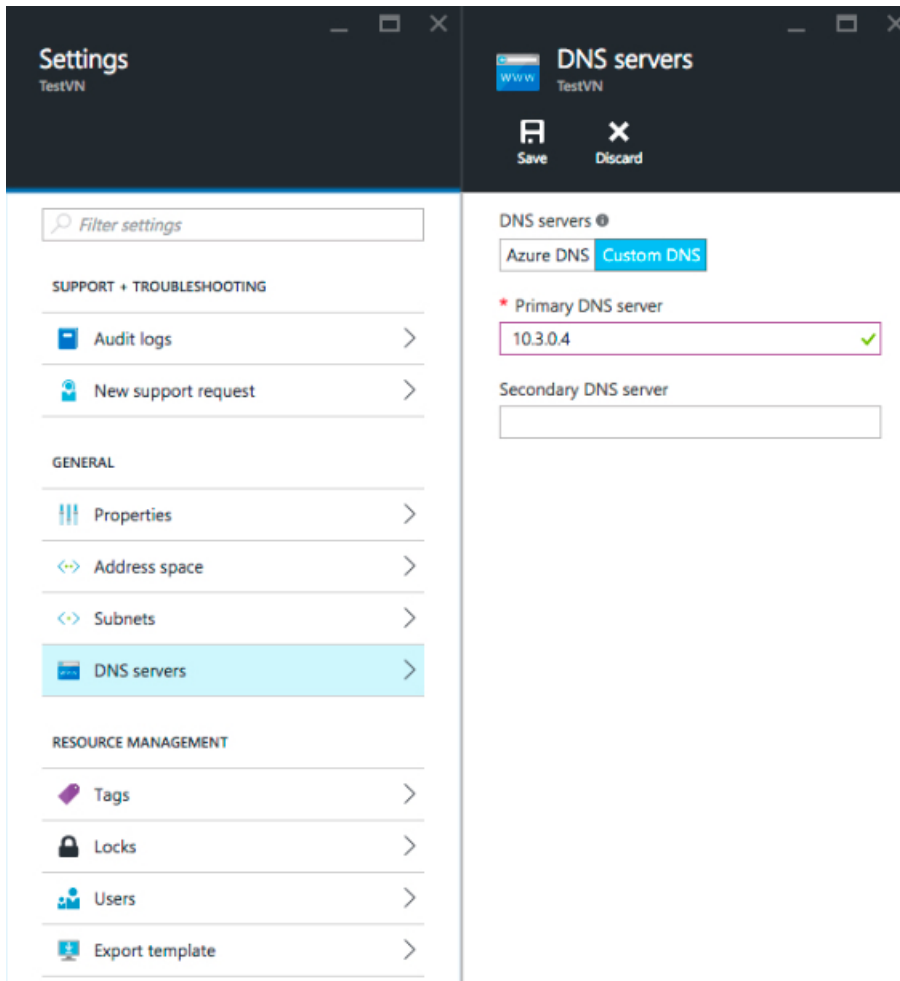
Settings
TestVN

Filter settings

SUPPORT + TROUBLESHOOTING

Audit logs

New support request

GENERAL

Properties

Address space

Subnets

DNS servers

RESOURCE MANAGEMENT

Tags

Locks

Users

Export template

WWW
DNS servers
TestVN

Save

Discard

DNS servers

Azure DNS Custom DNS

* Primary DNS server

10.3.0.4

Secondary DNS server